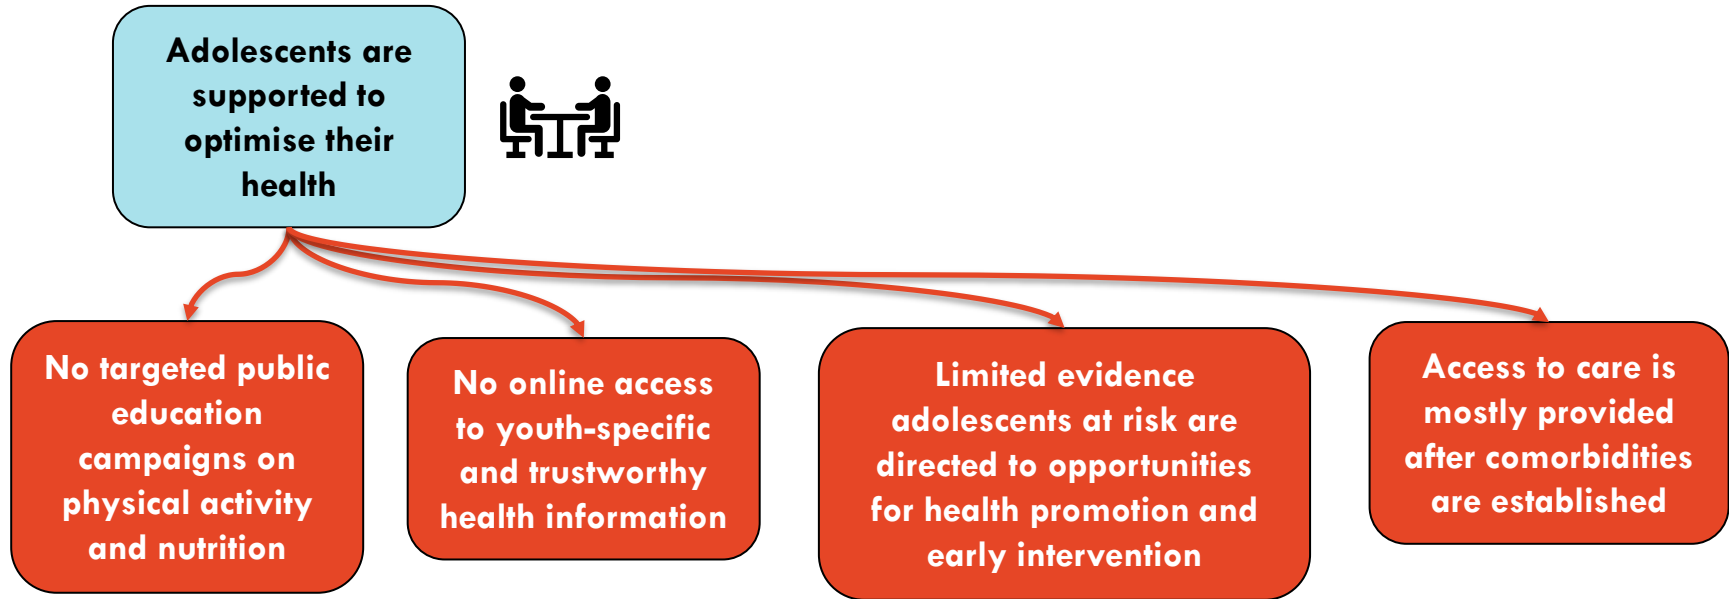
Adolescents are supported to optimise their health

No targeted public education campaigns on physical activity and nutrition

No online access to youth-specific and trustworthy health information

Limited evidence adolescents at risk are directed to opportunities for health promotion and early intervention

Access to care is mostly provided after comorbidities are established